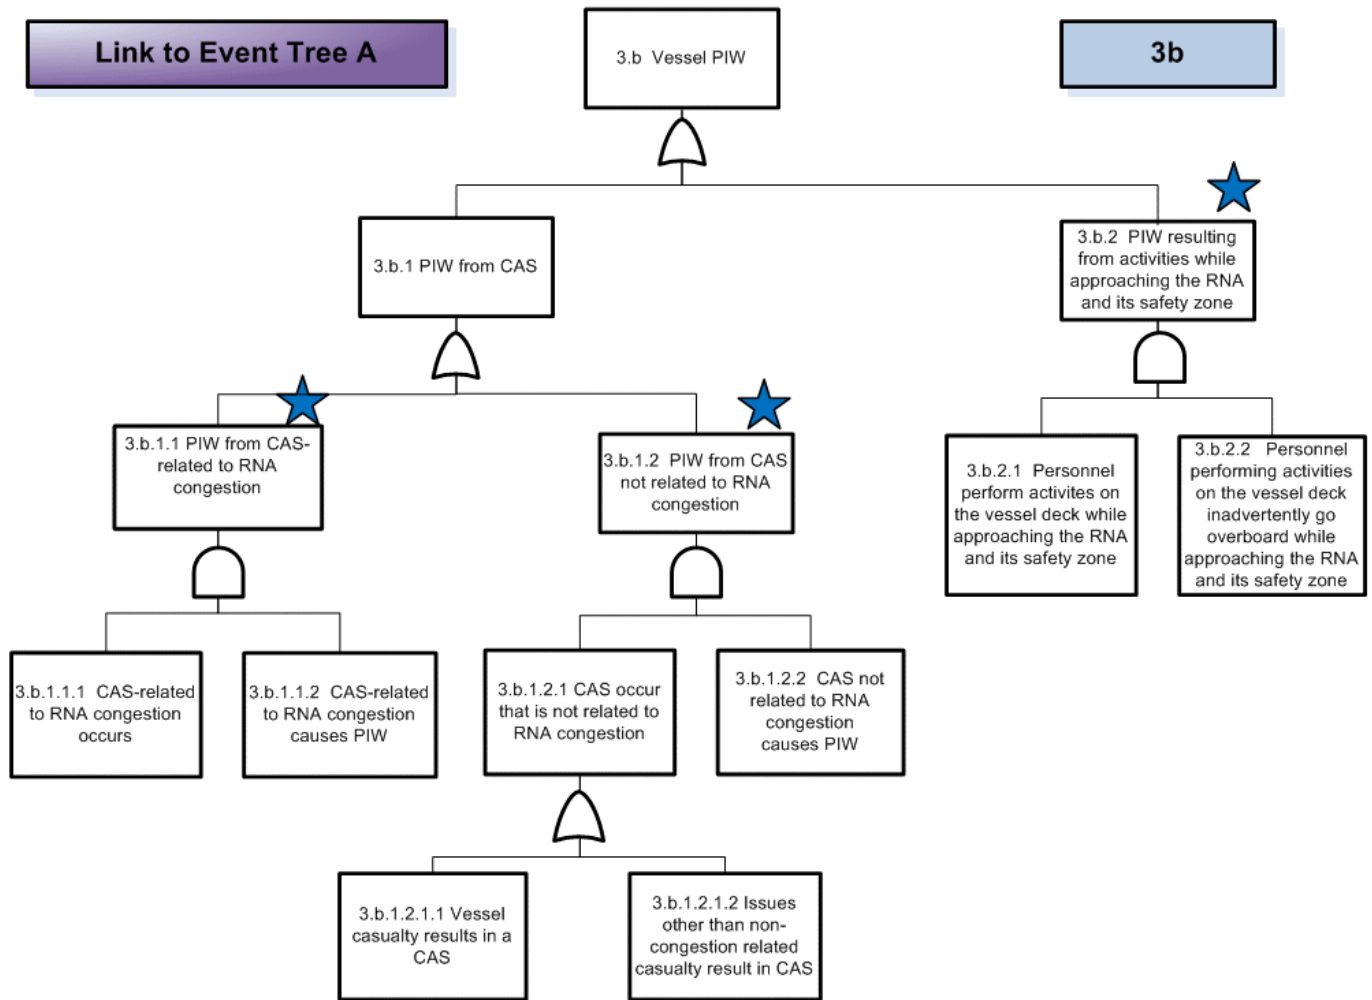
Link to Event Tree A

3.b Vessel PIW

3b

3.b.1 PIW from CAS

3.b.2 PIW resulting from activities while approaching the RNA and its safety zone

3.b.1.1 PIW from CAS-related to RNA congestion

3.b.1.2 PIW from CAS not related to RNA congestion

3.b.2.1 Personnel perform activites on the vessel deck while approaching the RNA and its safety zone

3.b.2.2 Personnel performing activities on the vessel deck inadvertently go overboard while approaching the RNA and its safety zone

3.b.1.1.1 CAS-related to RNA congestion occurs

3.b.1.1.2 CAS-related to RNA congestion causes PIW

3.b.1.2.1 CAS occur that is not related to RNA congestion

3.b.1.2.2 CAS not related to RNA congestion causes PIW

3.b.1.2.1.1 Vessel casualty results in a CAS

3.b.1.2.1.2 Issues other than non-congestion related casualty result in CAS